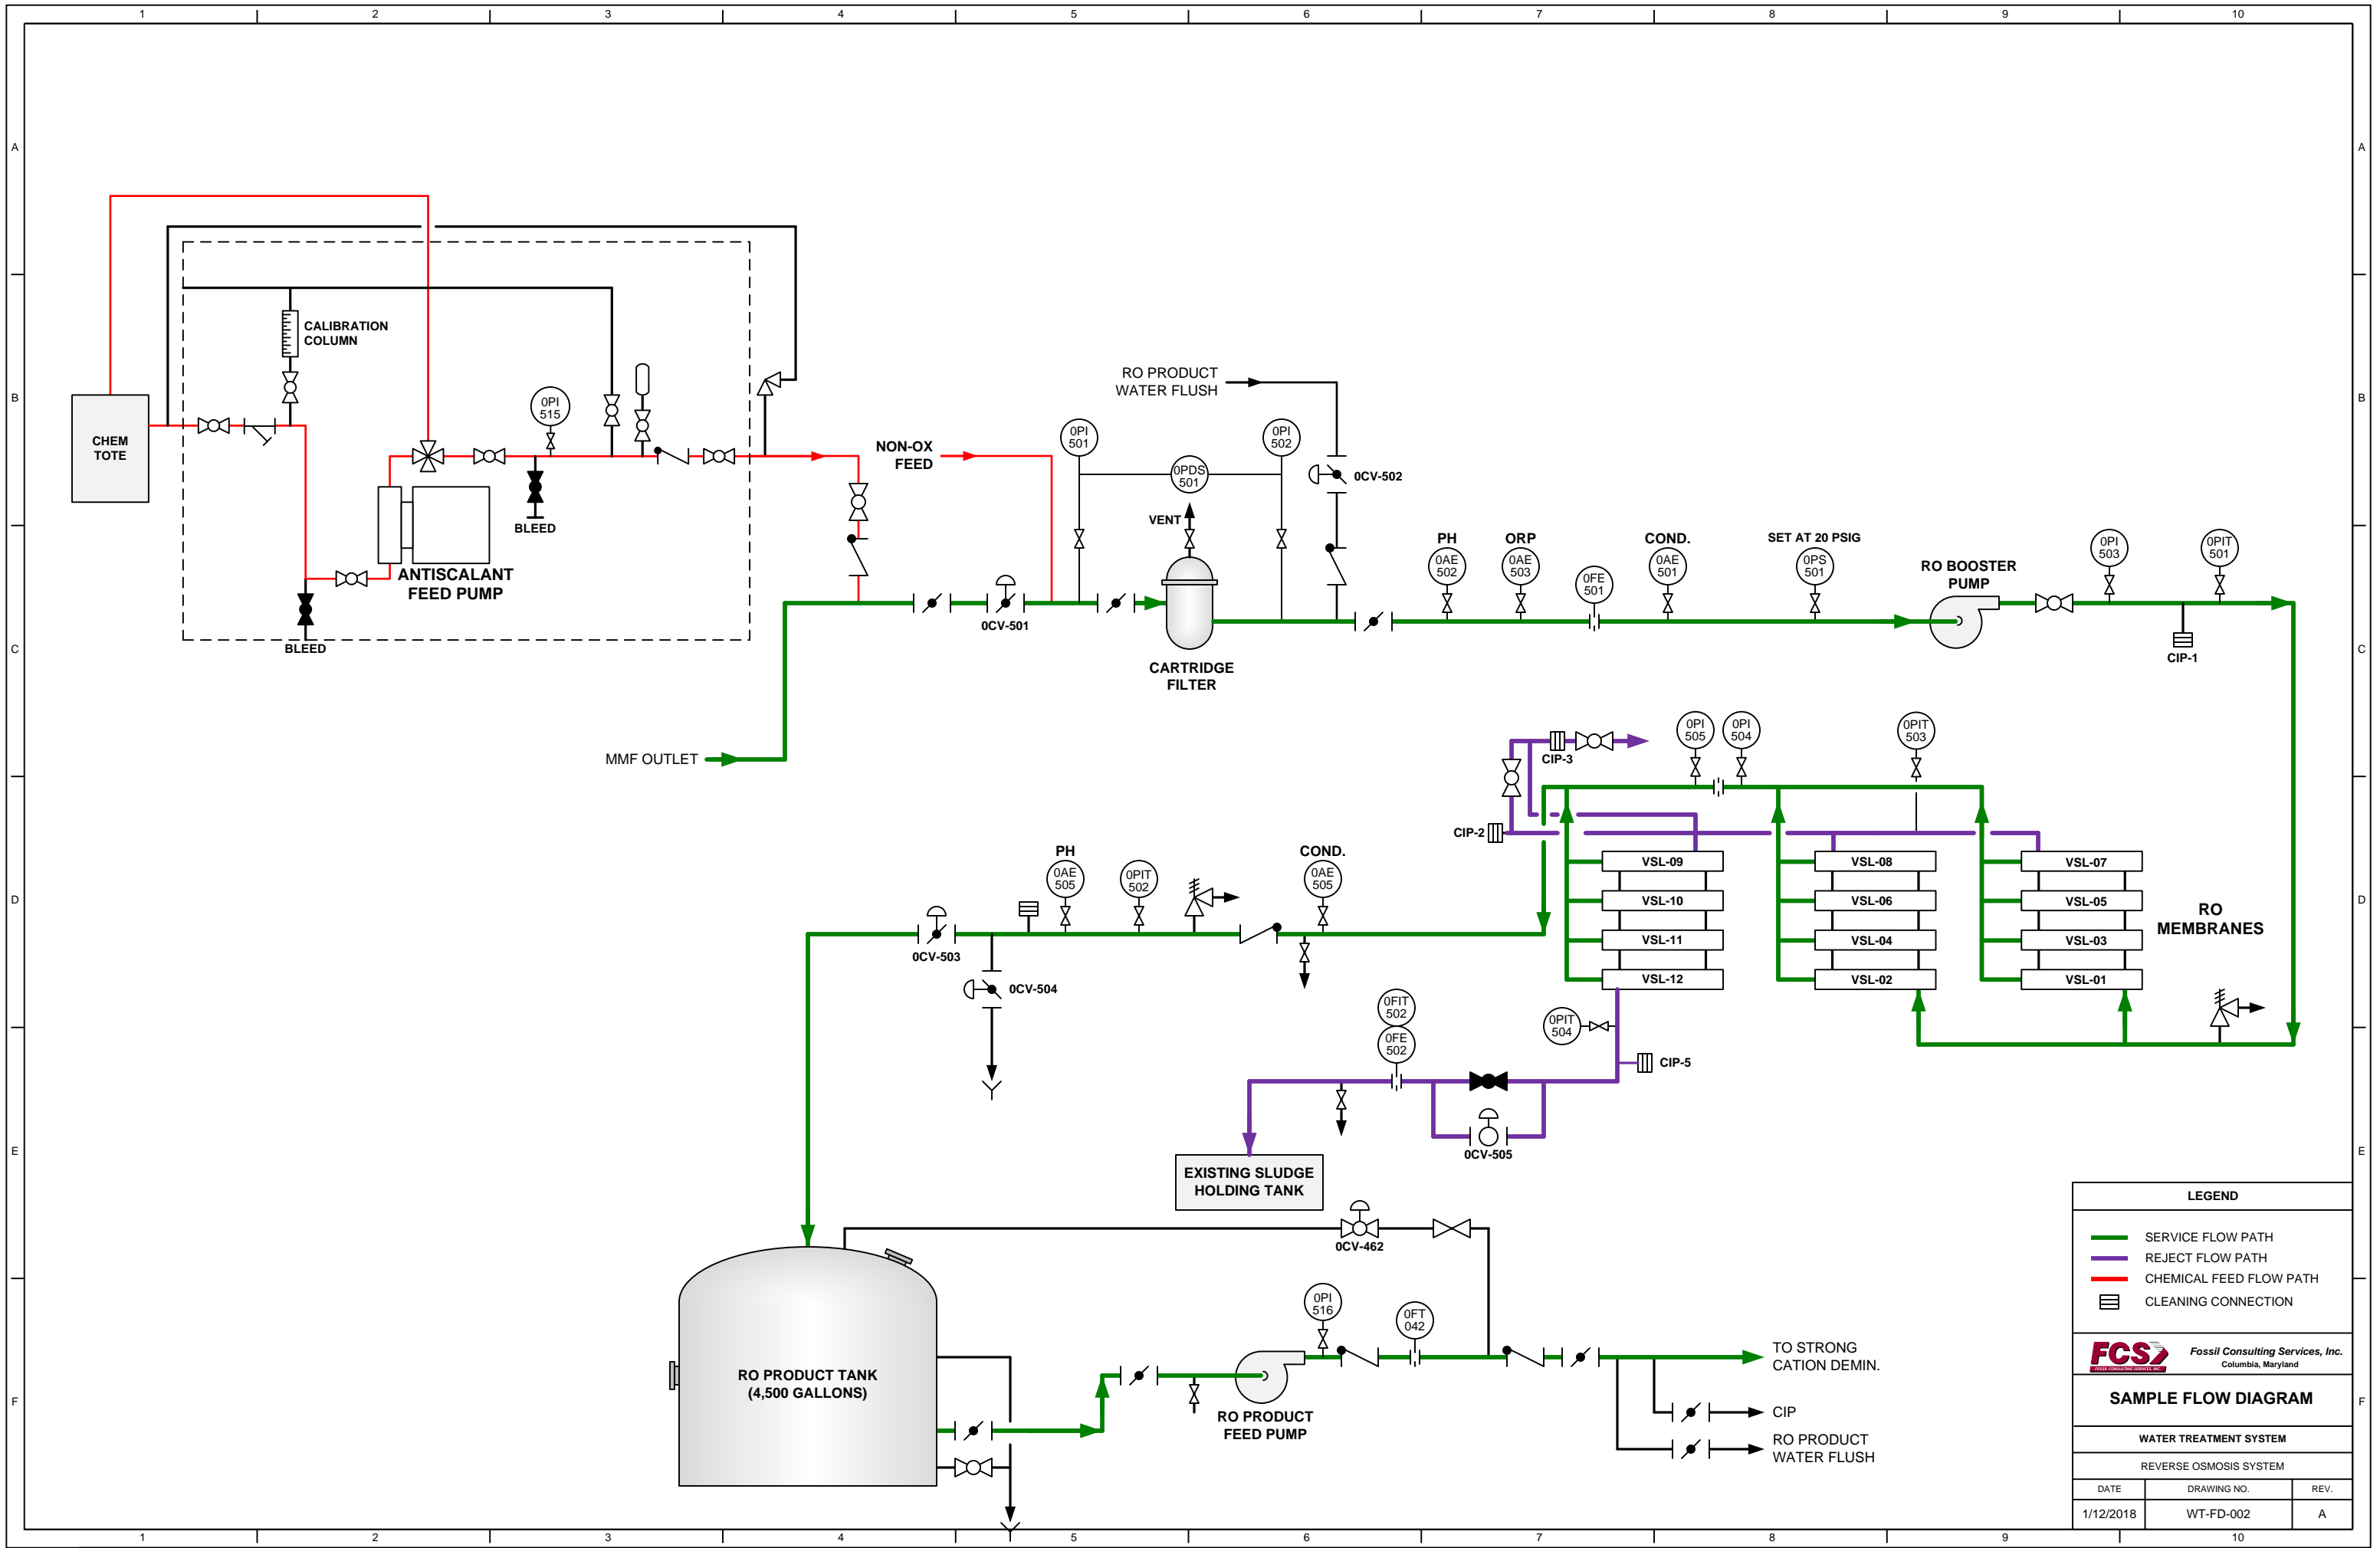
1 2 3 4 5 6 7 8 9 10

A B C D E F

CHEM TOTE

CALIBRATION COLUMN

0PI 515

BLEED

ANTISCALANT FEED PUMP

BLEED

NON-OX FEED

RO PRODUCT WATER FLUSH

0PI 501

0PDS 501

0PI 502

0CV-502

VENT

0CV-501

CARTRIDGE FILTER

PH
0AE 502

ORP
0AE 503

0FE 501

COND.
0AE 501

SET AT 20 PSIG
0PS 501

RO BOOSTER PUMP

0PI 503

0PIT 501

CIP-1

MMF OUTLET

CIP-3

0PI 505

0PI 504

0PIT 503

CIP-2

VSL-09
VSL-10
VSL-11
VSL-12
VSL-08
VSL-06
VSL-04
VSL-02
VSL-07
VSL-05
VSL-03
VSL-01

RO MEMBRANES

PH
0AE 505

0PIT 502

COND.
0AE 505

0CV-503

0CV-504

0FIT 502

0FE 502

0PIT 504

CIP-5

0CV-505

EXISTING SLUDGE HOLDING TANK

0CV-462

RO PRODUCT TANK (4,500 GALLONS)

0PI 516

0FT 042

RO PRODUCT FEED PUMP

TO STRONG CATION DEMIN.

CIP

RO PRODUCT WATER FLUSH

LEGEND
SERVICE FLOW PATH
REJECT FLOW PATH
CHEMICAL FEED FLOW PATH
CLEANING CONNECTION

FCS
Fossil Consulting Services, Inc.
Columbia, Maryland

SAMPLE FLOW DIAGRAM

WATER TREATMENT SYSTEM

REVERSE OSMOSIS SYSTEM

| DATE | DRAWING NO. | REV. |
|---|---|---|
| 1/12/2018 | WT-FD-002 | A |